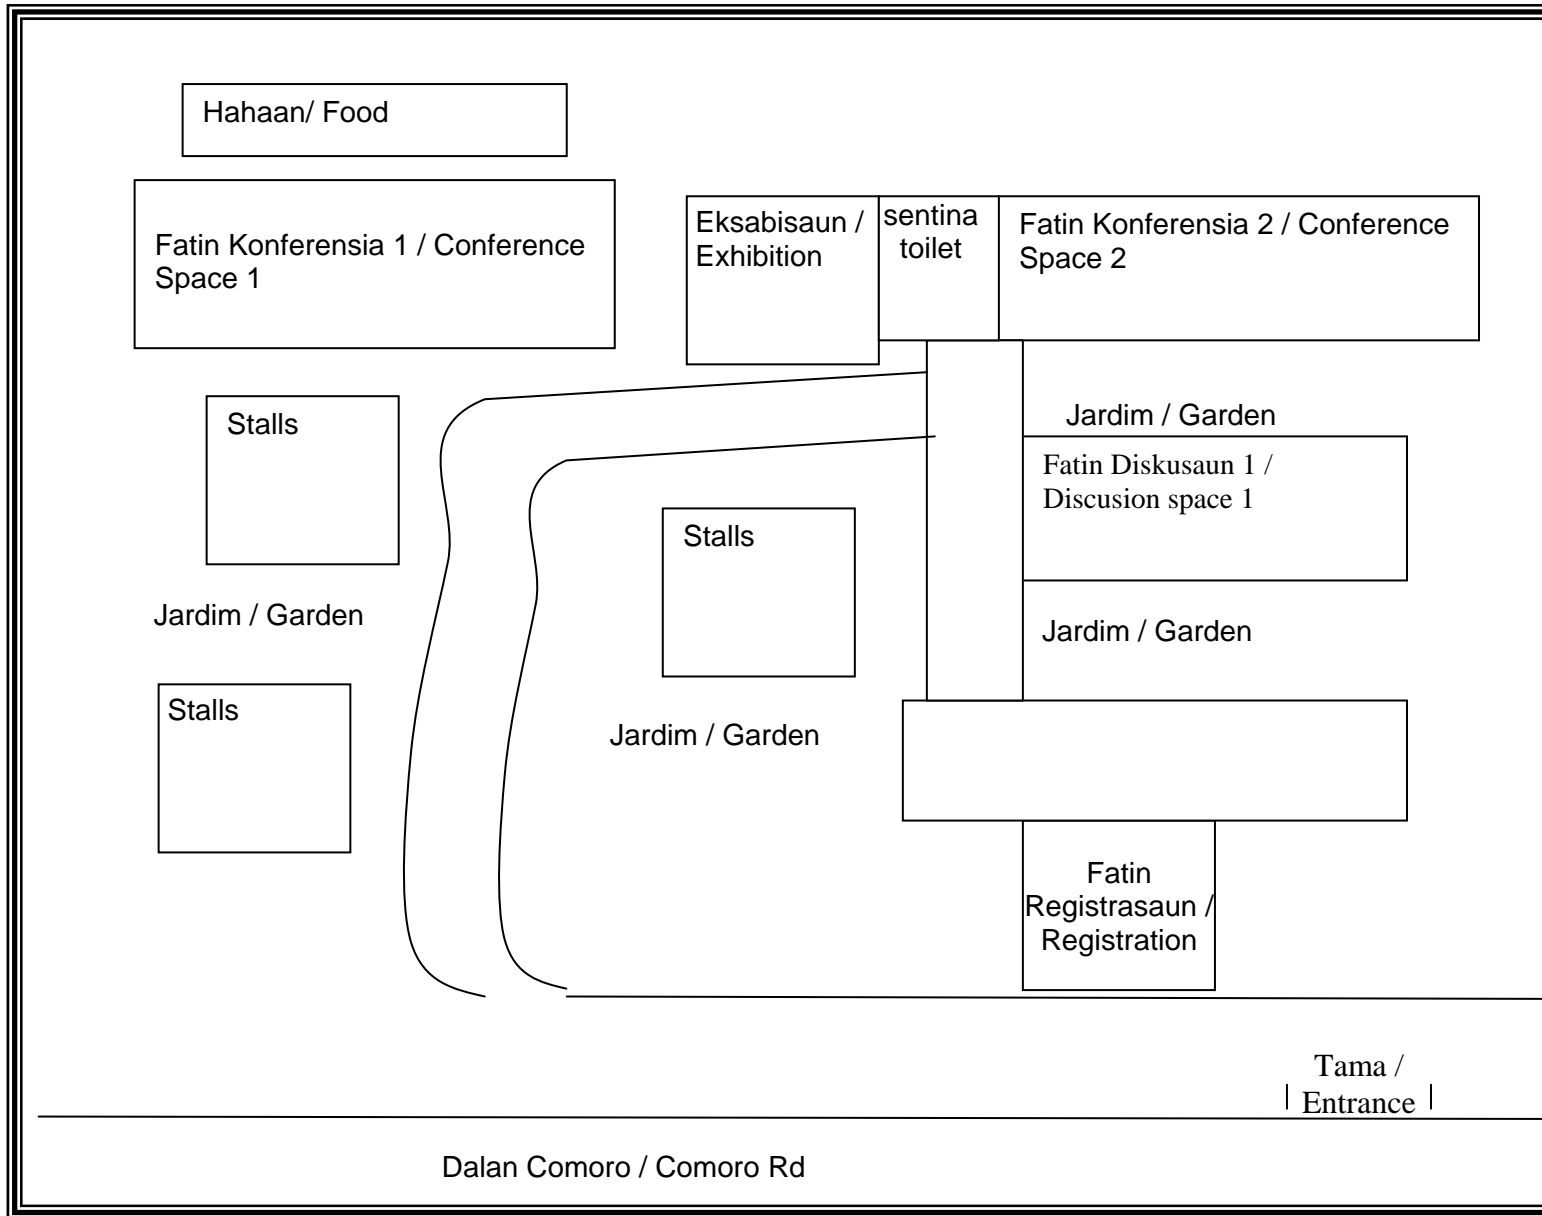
Hahaan/ Food

Fatin Konferensia 1 / Conference Space 1

Eksabisaun / Exhibition

sentina toilet

Fatin Konferensia 2 / Conference Space 2

Jardim / Garden

Fatin Diskusaun 1 / Discusion space 1

Stalls

Stalls

Jardim / Garden

Jardim / Garden

Stalls

Jardim / Garden

Fatin Registrasaun / Registration

Tama / Entrance

Dalan Comoro / Comoro Rd